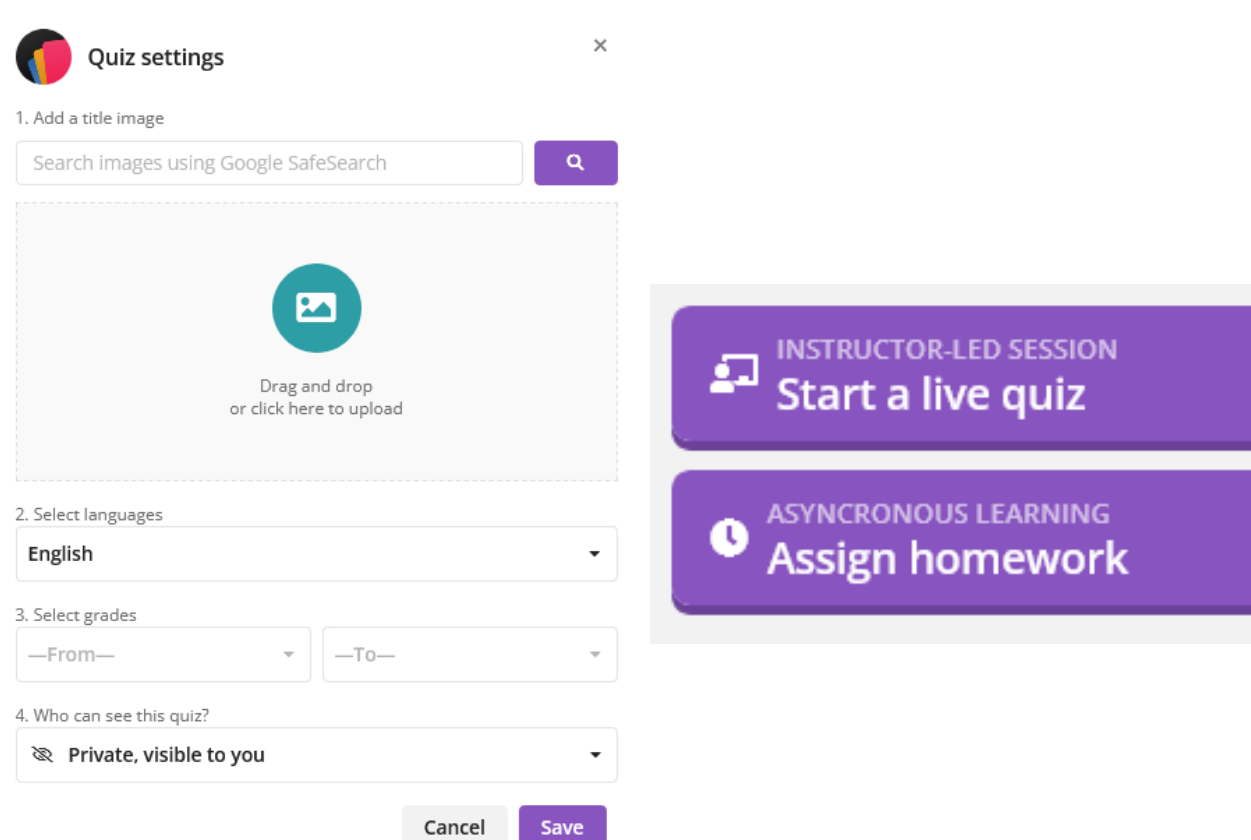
Quiz settings

×

1. Add a title image

Search images using Google SafeSearch

Drag and drop
or click here to upload

2. Select languages

English

3. Select grades

—From—

—To—

4. Who can see this quiz?

Private, visible to you

Cancel

Save

INSTRUCTOR-LED SESSION
Start a live quiz

ASYNCRONOUS LEARNING
Assign homework